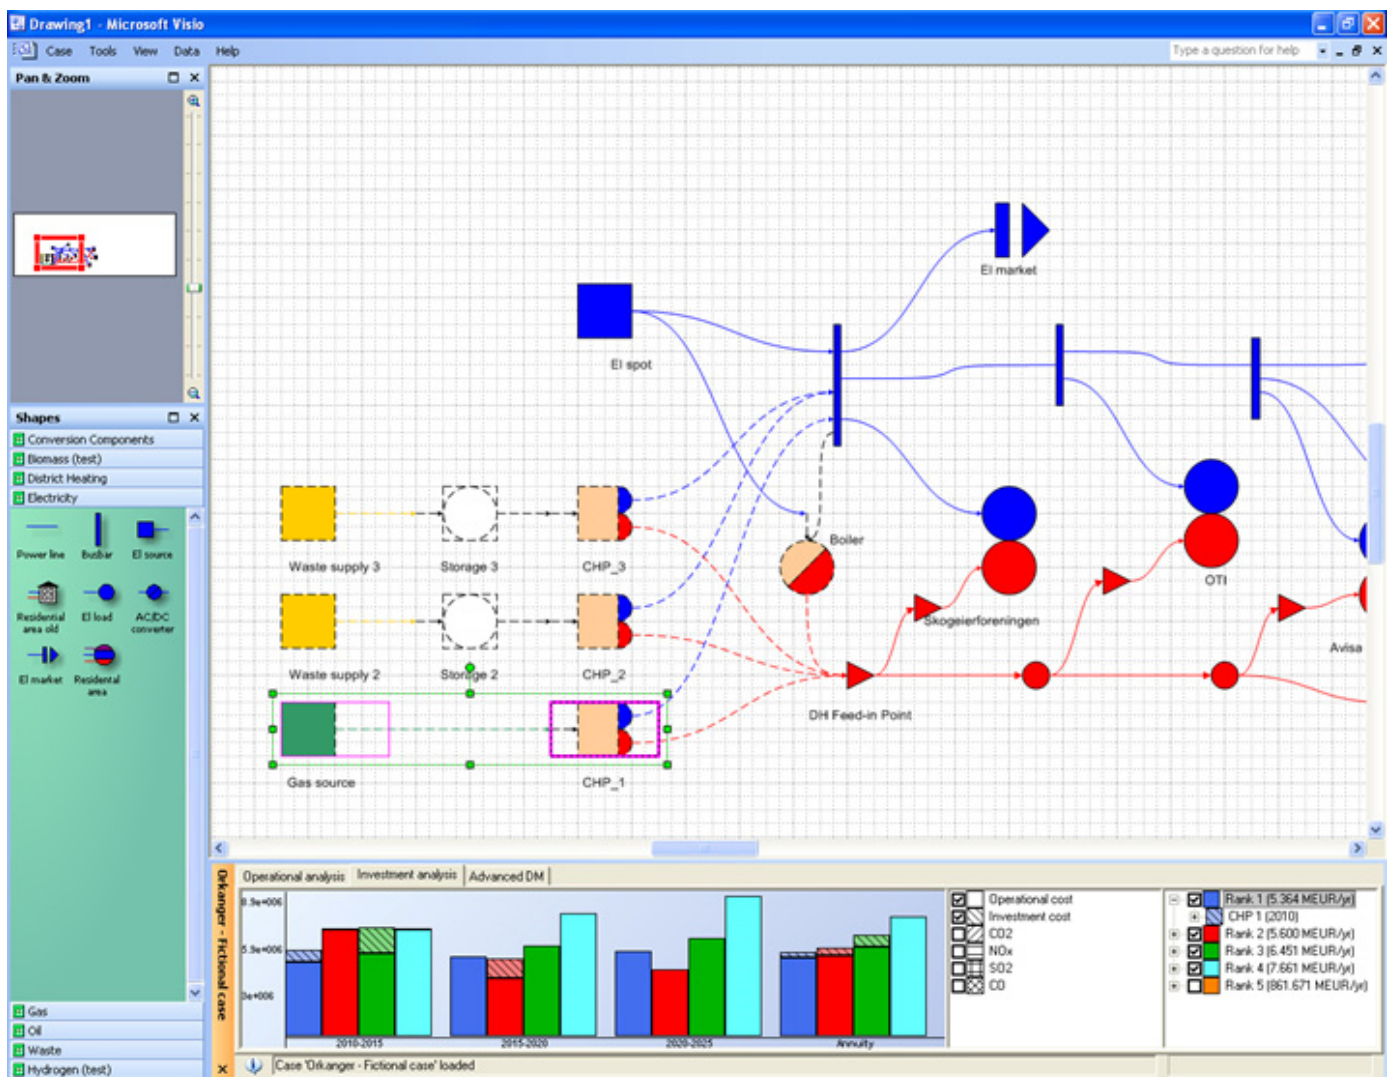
Drawing1 - Microsoft Visio

Case Tools View Data Help

Type a question for help

Pan & Zoom

Shapes

Conversion Components
Biomass (test)
District Heating
Electricity

Power line
Busbar
El source
Residential area old
El load
AC/DC converter
El market
Residential area

Gas
Oil
Waste
Hydrogen (test)

El market

El spot

Boiler

Waste supply 3
Storage 3
CHP_3

Skogeierforeningen

OTI

Waste supply 2
Storage 2
CHP_2

Avisa

DH Feed-in Point

Gas source
CHP_1

Orkanger - Fictional case

Operational analysis
Investment analysis
Advanced DM

8.9e+006
5.9e+006
3e+006

2010-2015
2015-2020
2020-2025
Annuity

Operational cost
Investment cost
CO2
NOx
SO2
CO

Rank 1 (5.364 MEUR/yr)
CHP 1 (2010)
Rank 2 (5.600 MEUR/yr)
Rank 3 (6.451 MEUR/yr)
Rank 4 (7.661 MEUR/yr)
Rank 5 (861.671 MEUR/yr)

Case 'Orkanger - Fictional case' loaded